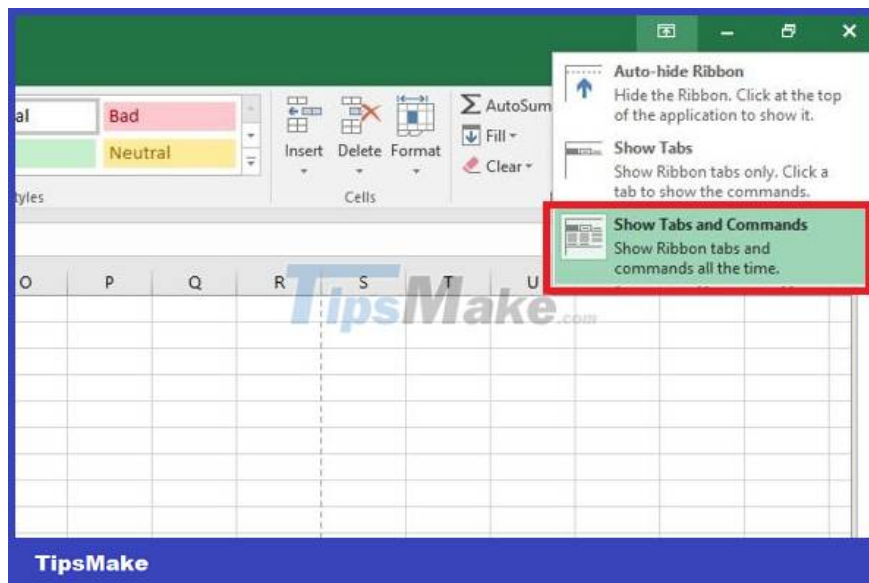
al
Bad
Neutral
tyles
Insert Delete Format
Cells
AutoSum
Fill
Clear
Auto-hide Ribbon
Hide the Ribbon. Click at the top of the application to show it.
Show Tabs
Show Ribbon tabs only. Click a tab to show the commands.
Show Tabs and Commands
Show Ribbon tabs and commands all the time.
O P Q R S T U
TipsMake.com
TipsMake